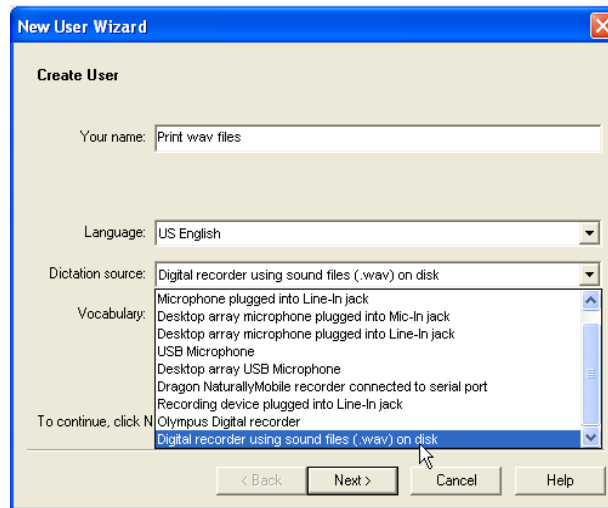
New User Wizard

Create User

Your name: Print wav files

Language: US English

Dictation source: Digital recorder using sound files (.wav) on disk

Vocabulary:

Microphone plugged into Line-In jack
Desktop array microphone plugged into Mic-In jack
Desktop array microphone plugged into Line-In jack
USB Microphone
Desktop array USB Microphone
Dragon NaturallyMobile recorder connected to serial port
Recording device plugged into Line-In jack
Olympus Digital recorder
Digital recorder using sound files (.wav) on disk

To continue, click N

< Back | Next > | Cancel | Help